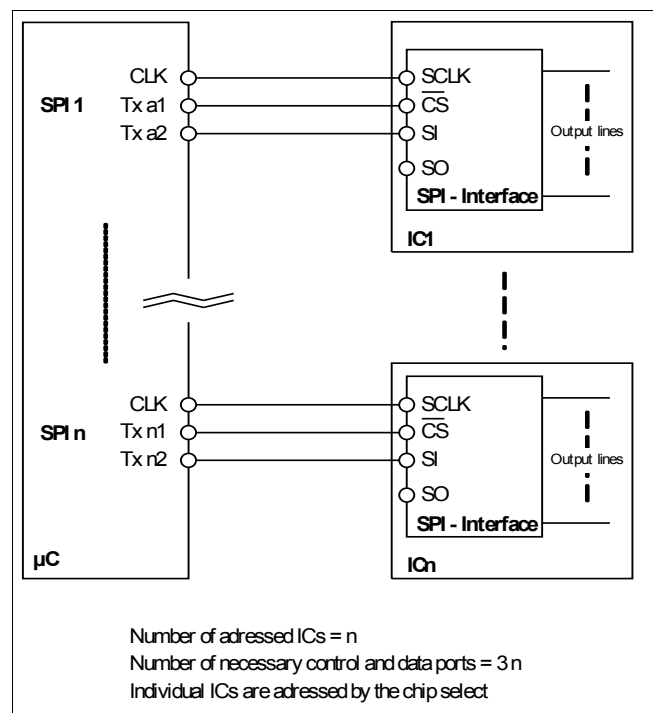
SPI 1
CLK
Tx a1
Tx a2

SCLK
$\overline{CS}$
SI
SO
Output lines
SPI - Interface
IC1

SPI n
CLK
Tx n1
Tx n2

SCLK
$\overline{CS}$
SI
SO
Output lines
SPI - Interface
ICn

µC

Number of adressed ICs = n
Number of necessary control and data ports = 3 n
Individual ICs are adressed by the chip select